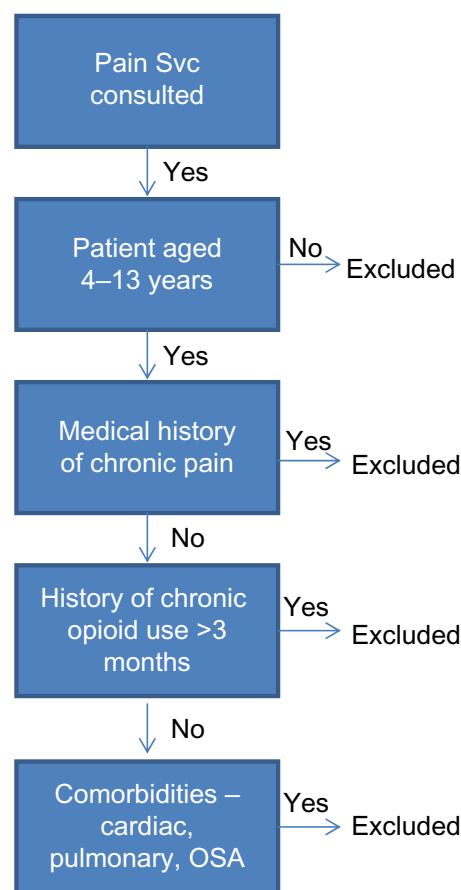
Pain Svc consulted

Yes

Patient aged 4–13 years

No

Excluded

Yes

Medical history of chronic pain

Yes

Excluded

No

History of chronic opioid use >3 months

Yes

Excluded

No

Comorbidities – cardiac, pulmonary, OSA

Yes

Excluded